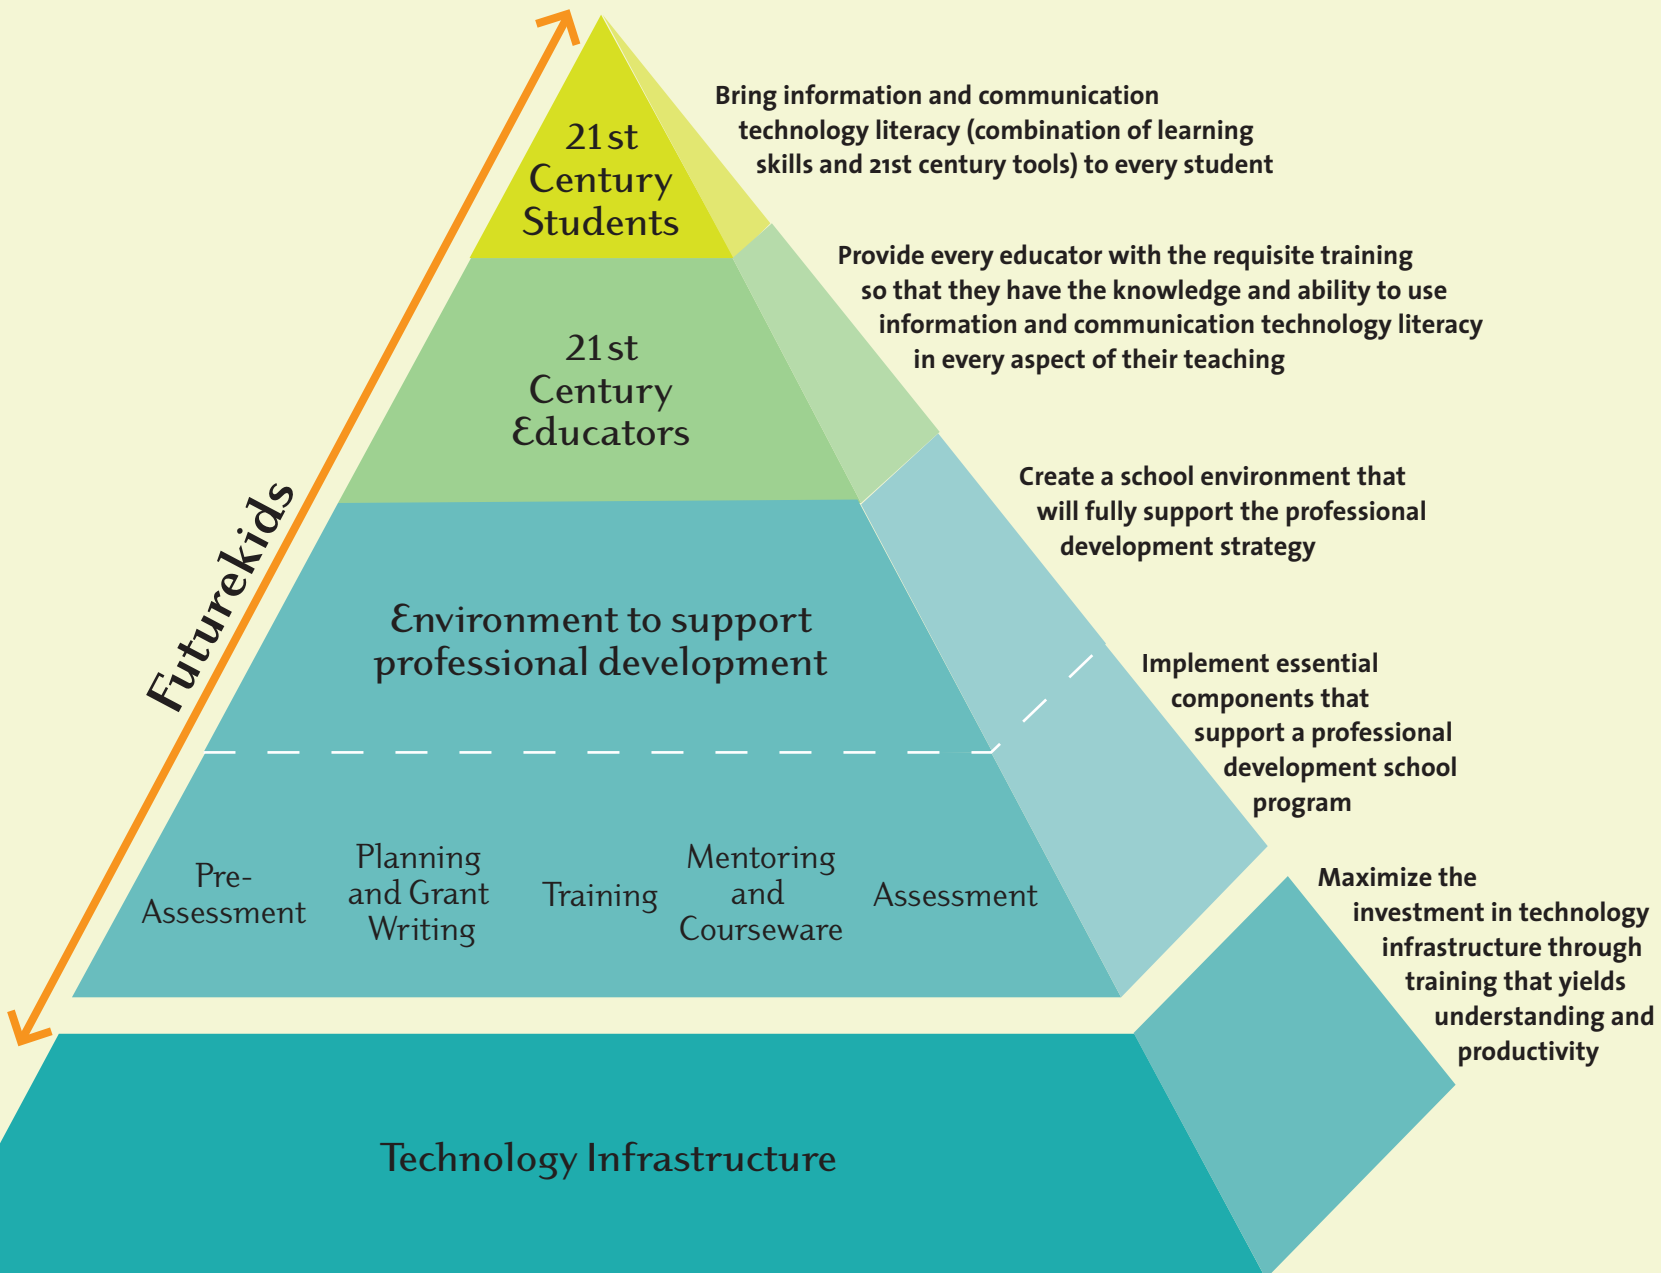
Futurekids

21st Century Students

Bring information and communication technology literacy (combination of learning skills and 21st century tools) to every student

21st Century Educators

Provide every educator with the requisite training so that they have the knowledge and ability to use information and communication technology literacy in every aspect of their teaching

Environment to support professional development

Create a school environment that will fully support the professional development strategy

Pre-Assessment

Planning and Grant Writing

Training

Mentoring and Courseware

Assessment

Implement essential components that support a professional development school program

Technology Infrastructure

Maximize the investment in technology infrastructure through training that yields understanding and productivity